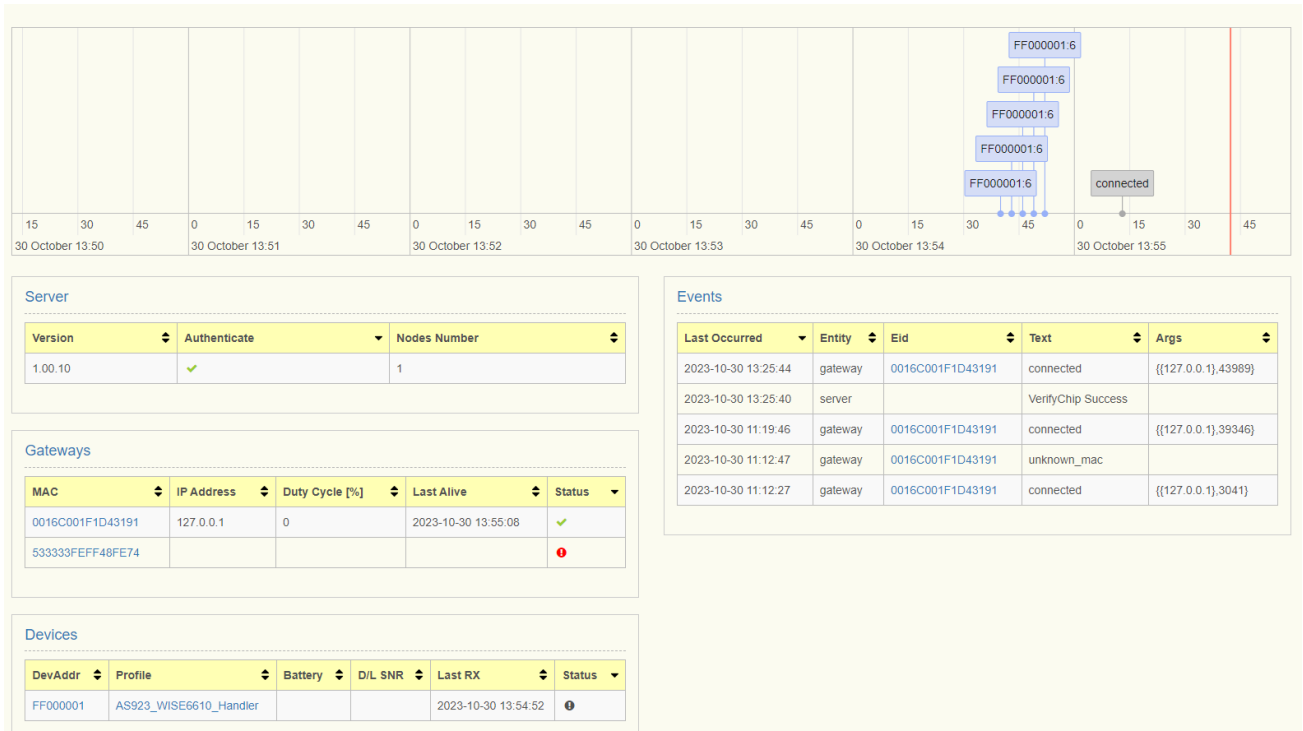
FF000001:6
FF000001:6
FF000001:6
FF000001:6
FF000001:6
connected

15 30 45 0 15 30 45 0 15 30 45 0 15 30 45 0 15 30 45 0 15 30 45
30 October 13:50 30 October 13:51 30 October 13:52 30 October 13:53 30 October 13:54 30 October 13:55

Server

| Version | Authenticate | Nodes Number |
|---|---|---|
| 1.00.10 | ✔ | 1 |

Gateways

| MAC | IP Address | Duty Cycle [%] | Last Alive | Status |
|---|---|---|---|---|
| 0016C001F1D43191 | 127.0.0.1 | 0 | 2023-10-30 13:55:08 | ✔ |
| 533333FEFF48FE74 | | | | ! |

Devices

| DevAddr | Profile | Battery | D/L SNR | Last RX | Status |
|---|---|---|---|---|---|
| FF000001 | AS923_WISE6610_Handler | | | 2023-10-30 13:54:52 | ! |

Events

| Last Occurred | Entity | Eid | Text | Args |
|---|---|---|---|---|
| 2023-10-30 13:25:44 | gateway | 0016C001F1D43191 | connected | {{127.0.0.1},43989} |
| 2023-10-30 13:25:40 | server | | VerifyChip Success | |
| 2023-10-30 11:19:46 | gateway | 0016C001F1D43191 | connected | {{127.0.0.1},39346} |
| 2023-10-30 11:12:47 | gateway | 0016C001F1D43191 | unknown_mac | |
| 2023-10-30 11:12:27 | gateway | 0016C001F1D43191 | connected | {{127.0.0.1},3041} |